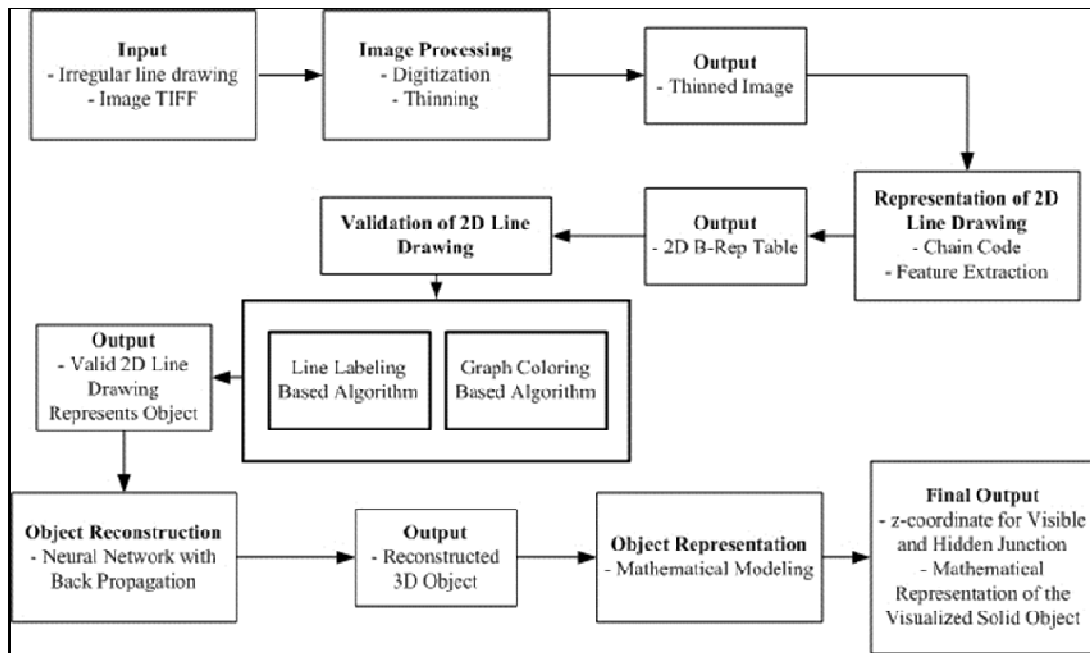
Input
- Irregular line drawing
- Image TIFF

Image Processing
- Digitization
- Thinning

Output
- Thinned Image

Representation of 2D Line Drawing
- Chain Code
- Feature Extraction

Output
- 2D B-Rep Table

Validation of 2D Line Drawing

Line Labeling Based Algorithm

Graph Coloring Based Algorithm

Output
- Valid 2D Line Drawing Represents Object

Object Reconstruction
- Neural Network with Back Propagation

Output
- Reconstructed 3D Object

Object Representation
- Mathematical Modeling

Final Output
- z-coordinate for Visible and Hidden Junction
- Mathematical Representation of the Visualized Solid Object